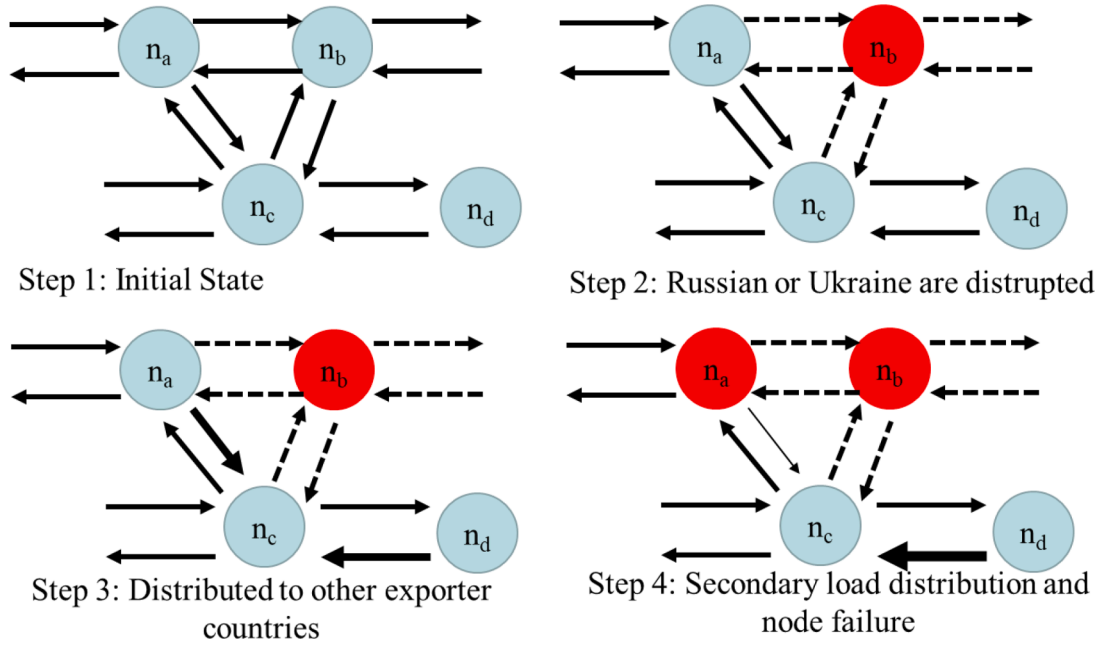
$n_a$
$n_b$
$n_c$
$n_d$
Step 1: Initial State

$n_a$
$n_b$
$n_c$
$n_d$
Step 2: Russian or Ukraine are distrupted

$n_a$
$n_b$
$n_c$
$n_d$
Step 3: Distributed to other exporter countries

$n_a$
$n_b$
$n_c$
$n_d$
Step 4: Secondary load distribution and node failure